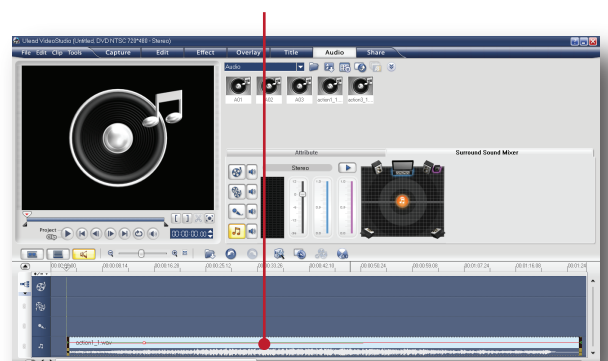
Ulead VideoStudio (Untitled, DVD-NTSC 720*480 - Stereo)

File Edit Clip Tools Capture Edit Effect Overlay Title Audio Share

Audio

A01 A02 A03 action1_1... action3_1...

Project Clip

00:00:00:00

Attribute

Surround Sound Mixer

Stereo

00:00:00:00 00:00:08:14 00:00:16:28 00:00:25:12 00:00:33:26 00:00:42:10 00:00:50:24 00:00:59:08 00:01:07:24 00:01:16:08 00:01:24

action1_1.wav